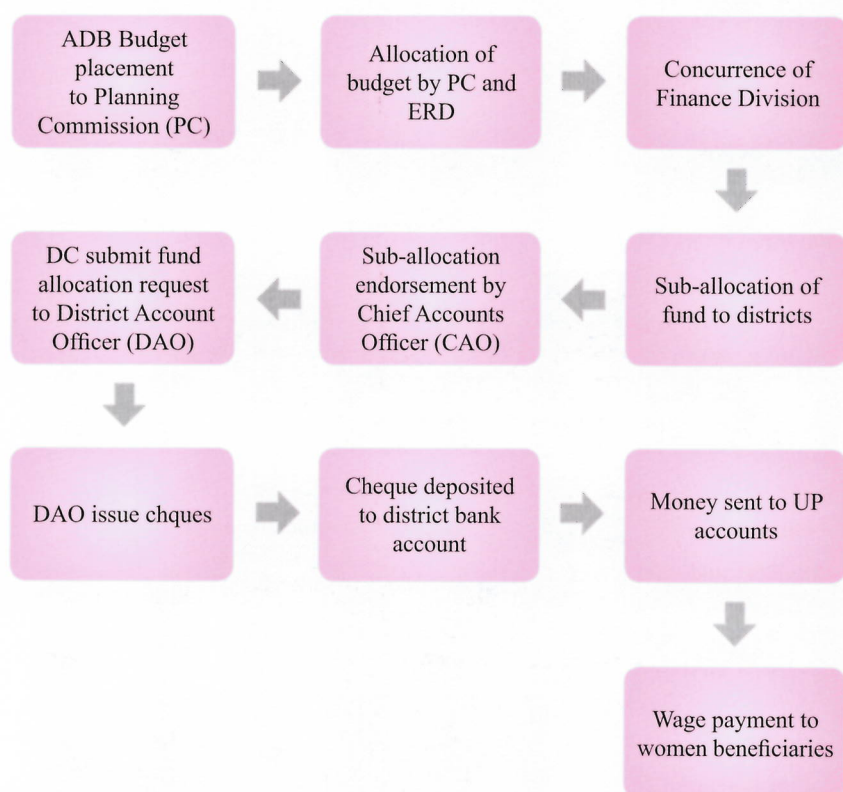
ADB Budget placement to Planning Commission (PC)

Allocation of budget by PC and ERD

Concurrence of Finance Division

Sub-allocation of fund to districts

Sub-allocation endorsement by Chief Accounts Officer (CAO)

DC submit fund allocation request to District Account Officer (DAO)

DAO issue chques

Cheque deposited to district bank account

Money sent to UP accounts

Wage payment to women beneficiaries